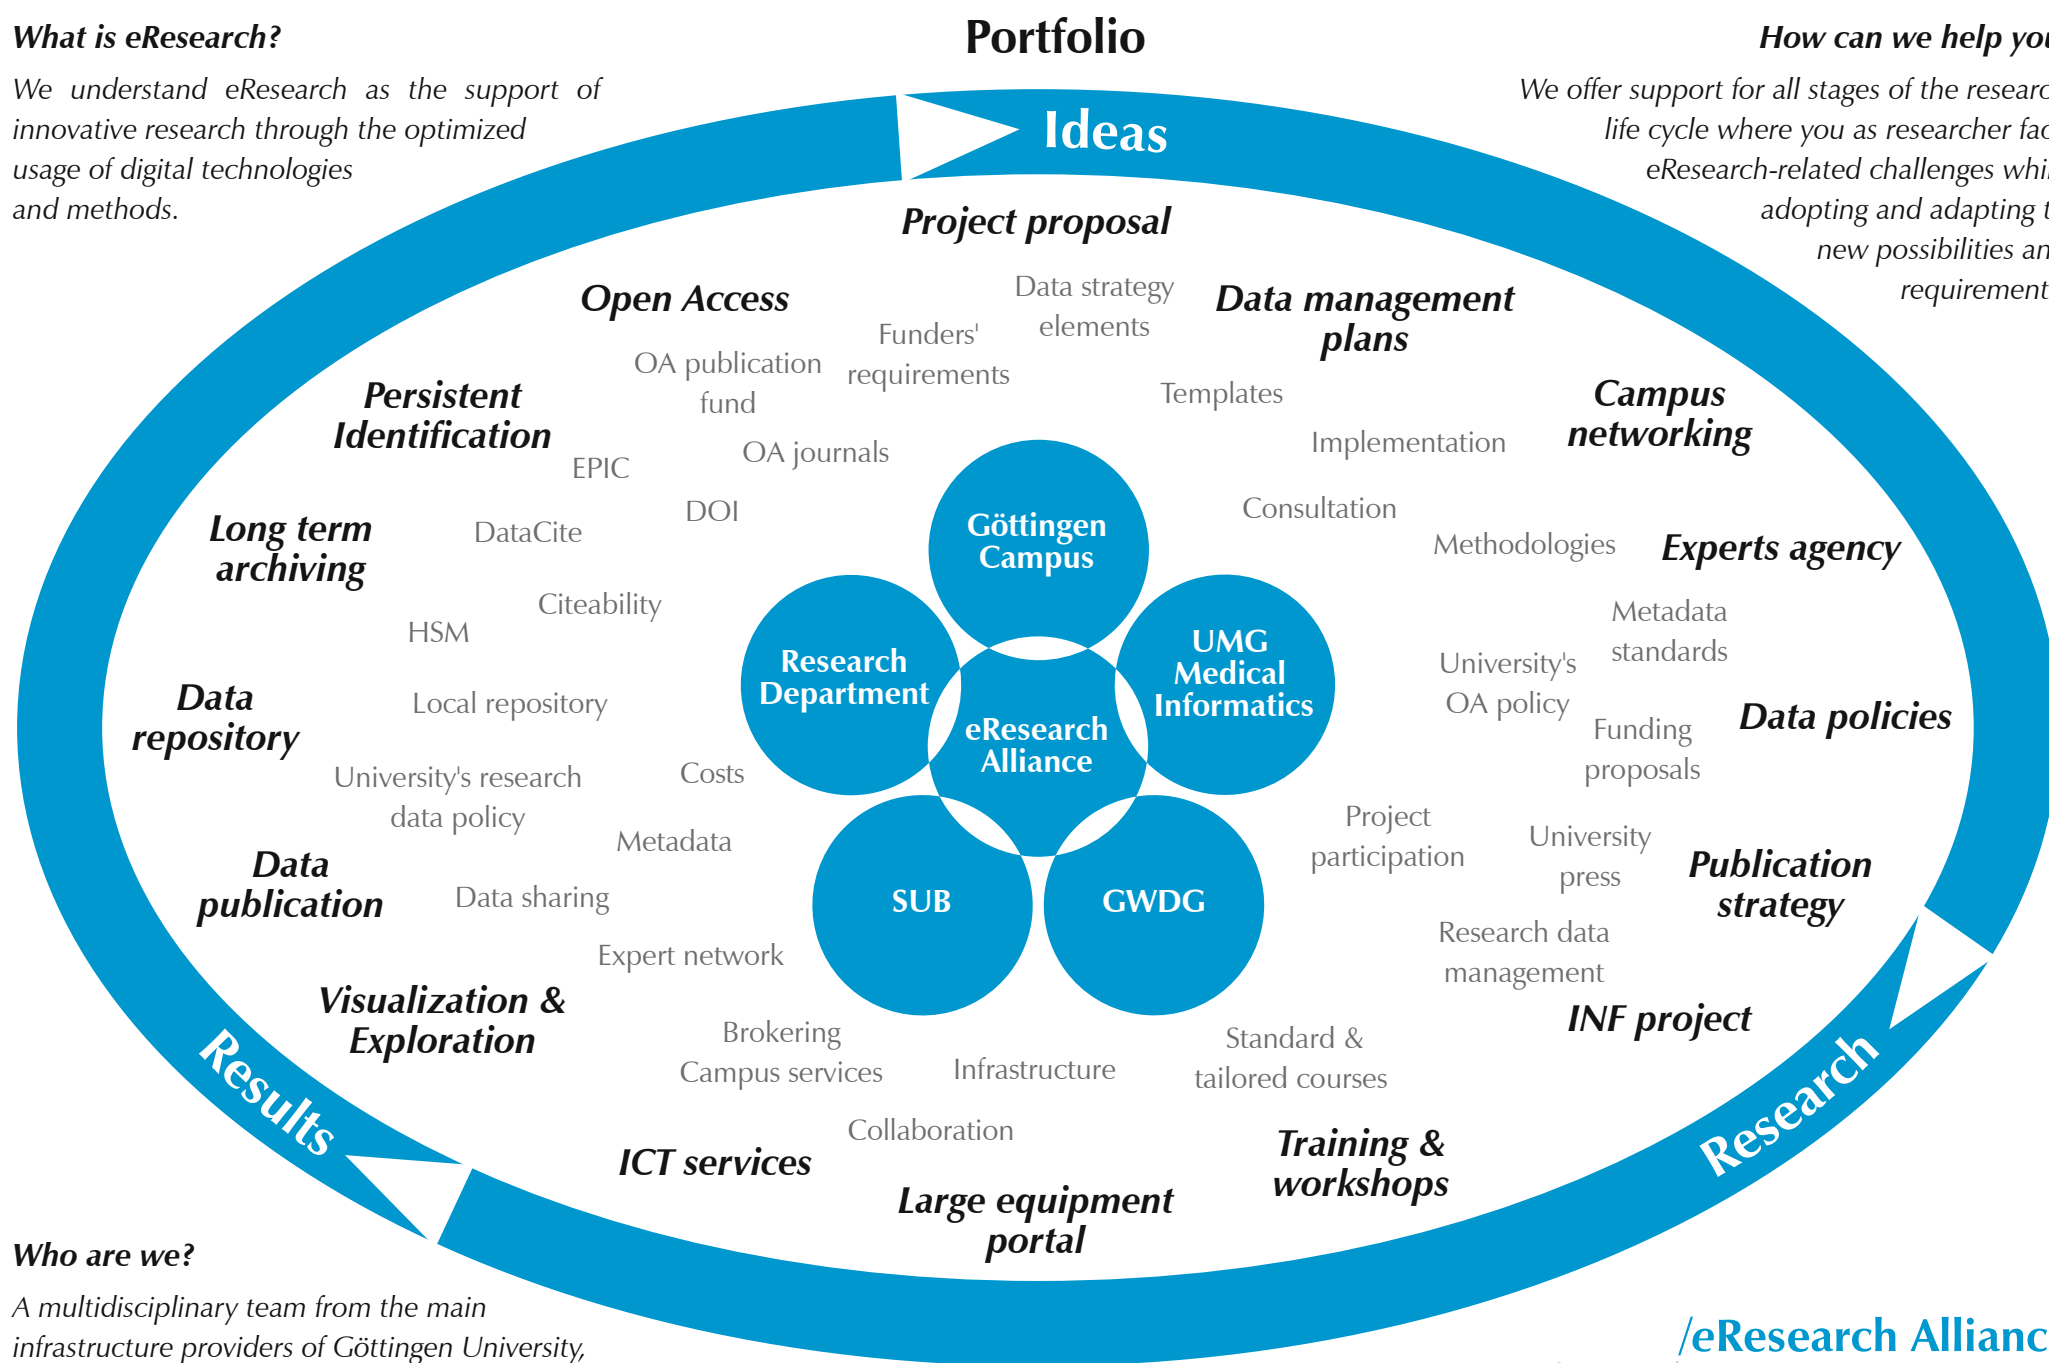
What is eResearch?

We understand eResearch as the support of innovative research through the optimized usage of digital technologies and methods.

Portfolio

How can we help yo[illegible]

We offer support for all stages of the researc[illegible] life cycle where you as researcher fac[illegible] eResearch-related challenges whi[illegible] adopting and adapting t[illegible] new possibilities an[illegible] requirement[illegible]

Ideas

Project proposal

Open Access

Data strategy elements

Funders' requirements

Data management plans

OA publication fund

Templates

Campus networking

Persistent Identification

EPIC

OA journals

Implementation

Consultation

DOI

Long term archiving

DataCite

Methodologies

Experts agency

Göttingen Campus

Citeability

Metadata standards

HSM

Research Department

UMG Medical Informatics

University's OA policy

Data repository

Local repository

eResearch Alliance

Funding proposals

Data policies

University's research data policy

Costs

Project participation

University press

Metadata

Data publication

SUB

GWDG

Publication strategy

Data sharing

Research data management

Expert network

Visualization & Exploration

INF project

Brokering Campus services

Infrastructure

Standard & tailored courses

Results

Research

Collaboration

Training & workshops

ICT services

Large equipment portal

Who are we?

A multidisciplinary team from the main infrastructure providers of Göttingen University,

/eResearch Allianc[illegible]